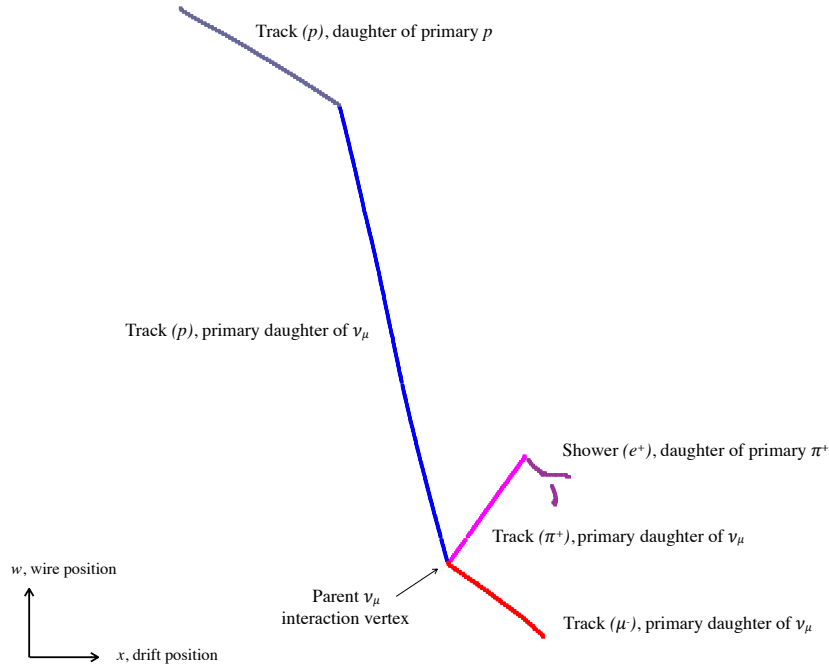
Track $(p)$, daughter of primary $p$

Track $(p)$, primary daughter of $\nu_\mu$

Shower $(e^+)$, daughter of primary $\pi^+$

Track $(\pi^+)$, primary daughter of $\nu_\mu$

$w$, wire position

Parent $\nu_\mu$ interaction vertex

Track $(\mu^-)$, primary daughter of $\nu_\mu$

$x$, drift position